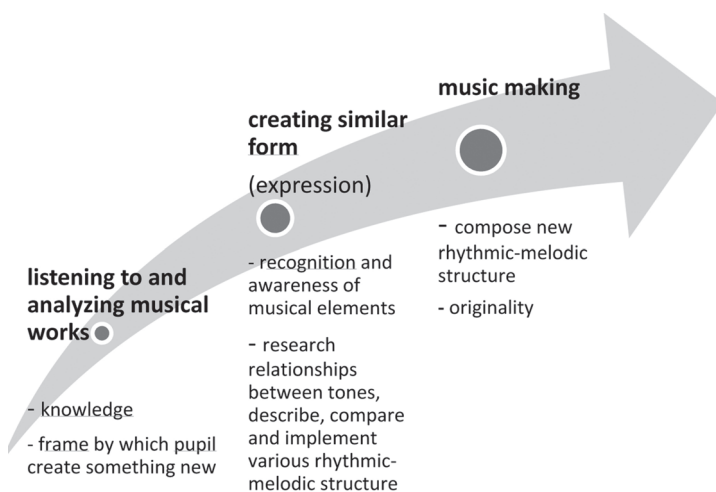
listening to and analyzing musical works

- knowledge

- frame by which pupil create something new

creating similar form

(expression)

- recognition and awareness of musical elements

- research relationships between tones, describe, compare and implement various rhythmic-melodic structure

music making

- compose new rhythmic-melodic structure

- originality